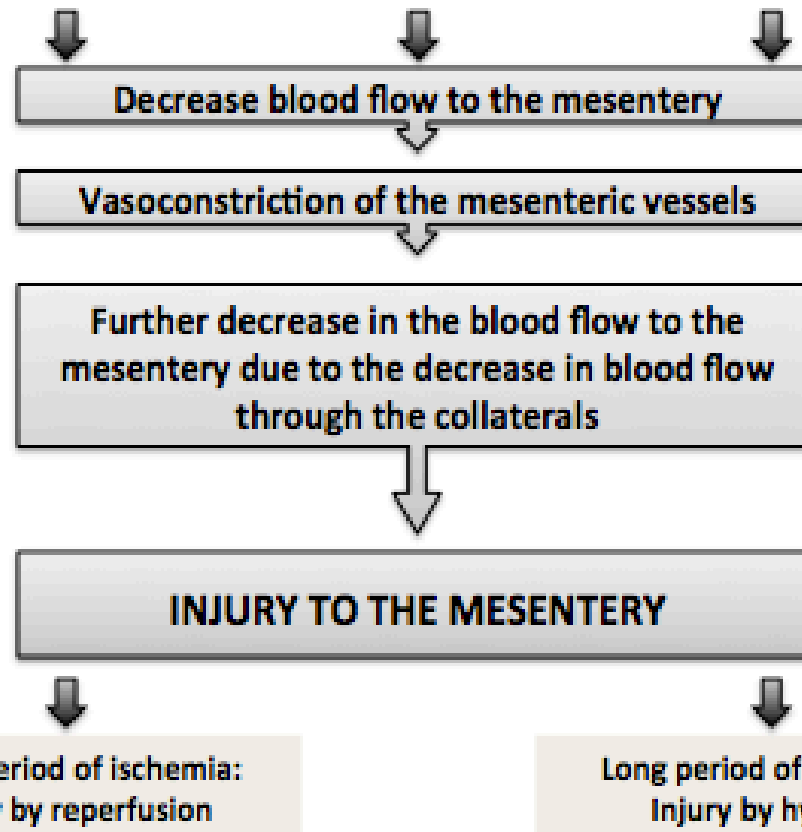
Decrease blood flow to the mesentery

Vasoconstriction of the mesenteric vessels

Further decrease in the blood flow to the mesentery due to the decrease in blood flow through the collaterals

INJURY TO THE MESENTERY

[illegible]eriod of ischemia: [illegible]r by reperfusion

Long period of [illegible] Injury by h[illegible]